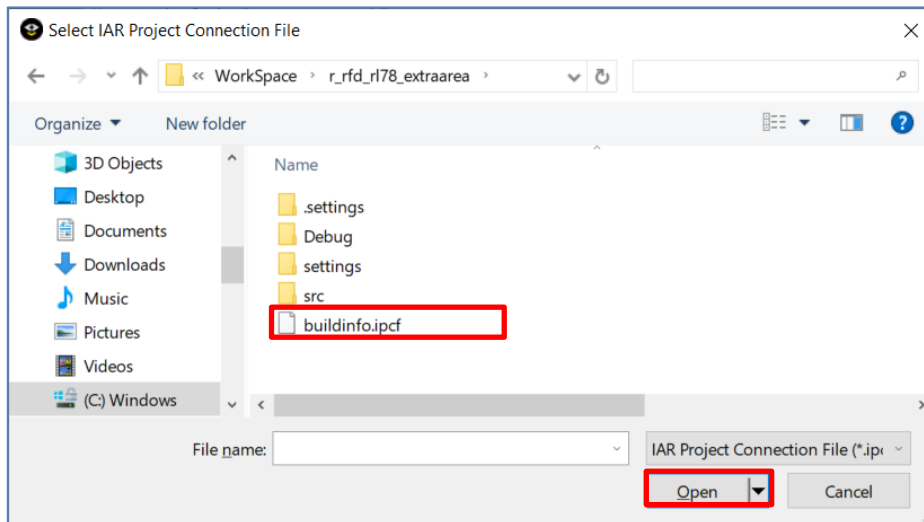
Select IAR Project Connection File

« WorkSpace › r_rfd_rl78_extraarea ›

Organize ▾ New folder

3D Objects
Desktop
Documents
Downloads
Music
Pictures
Videos
(C:) Windows

Name

.settings
Debug
settings
src
buildinfo.ipcf

File name:

IAR Project Connection File (*.ipc

Open

Cancel